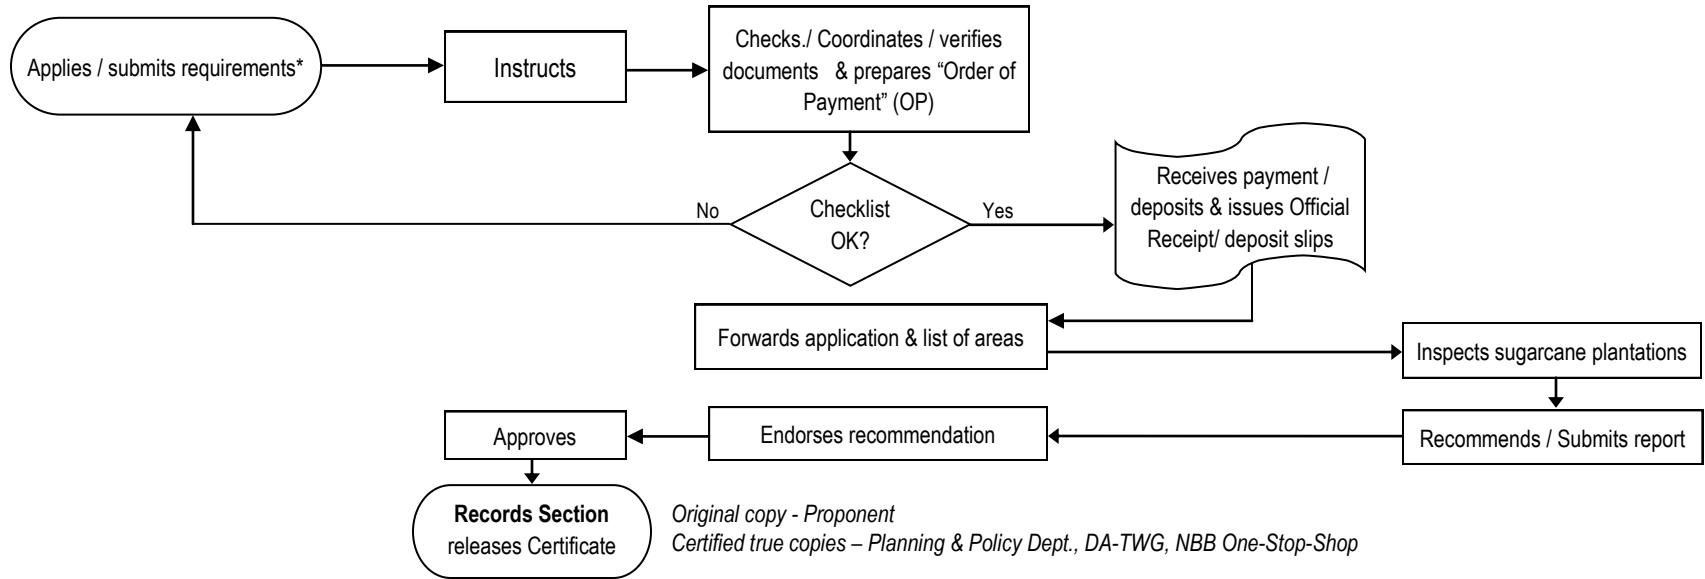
Applies / submits requirements*

Instructs

Checks./ Coordinates / verifies documents & prepares "Order of Payment" (OP)

Checklist OK?

No

Yes

Receives payment / deposits & issues Official Receipt/ deposit slips

Forwards application & list of areas

Inspects sugarcane plantations

Recommends / Submits report

Endorses recommendation

Approves

**Records Section** releases Certificate

*Original copy - Proponent*
*Certified true copies – Planning & Policy Dept., DA-TWG, NBB One-Stop-Shop*